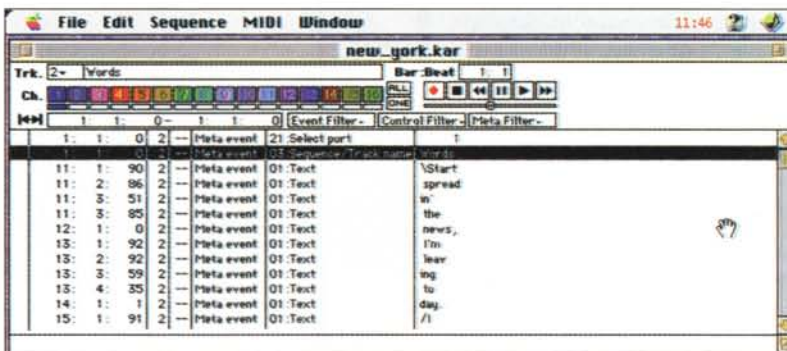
File Edit Sequence MIDI Window 11:46

new_york.kar

Trk. 2- Words Bar:Beat 1 1

Ch. 1 2 3 4 5 6 7 8 9 10 11 12 13 14 15 16 ALL ONE

1: 1: 0- 1: 1: 0 Event Filter- Control Filter- Meta Filter-

| | | | | | | |
|---|---|---|---|---|---|---|
| 1: | 1: | 0 | 2 | -- | Meta event | 21:Select port | 1 |
| 1: | 1: | 0 | 2 | -- | Meta event | 03:Sequence/Track name | Words |
| 11: | 1: | 90 | 2 | -- | Meta event | 01:Text | \Start |
| 11: | 2: | 86 | 2 | -- | Meta event | 01:Text | spread |
| 11: | 3: | 51 | 2 | -- | Meta event | 01:Text | in' |
| 11: | 3: | 85 | 2 | -- | Meta event | 01:Text | the |
| 12: | 1: | 0 | 2 | -- | Meta event | 01:Text | news, |
| 13: | 1: | 92 | 2 | -- | Meta event | 01:Text | I'm |
| 13: | 2: | 92 | 2 | -- | Meta event | 01:Text | leav |
| 13: | 3: | 59 | 2 | -- | Meta event | 01:Text | ing |
| 13: | 4: | 35 | 2 | -- | Meta event | 01:Text | to |
| 14: | 1: | 1 | 2 | -- | Meta event | 01:Text | day. |
| 15: | 1: | 91 | 2 | -- | Meta event | 01:Text | /I |